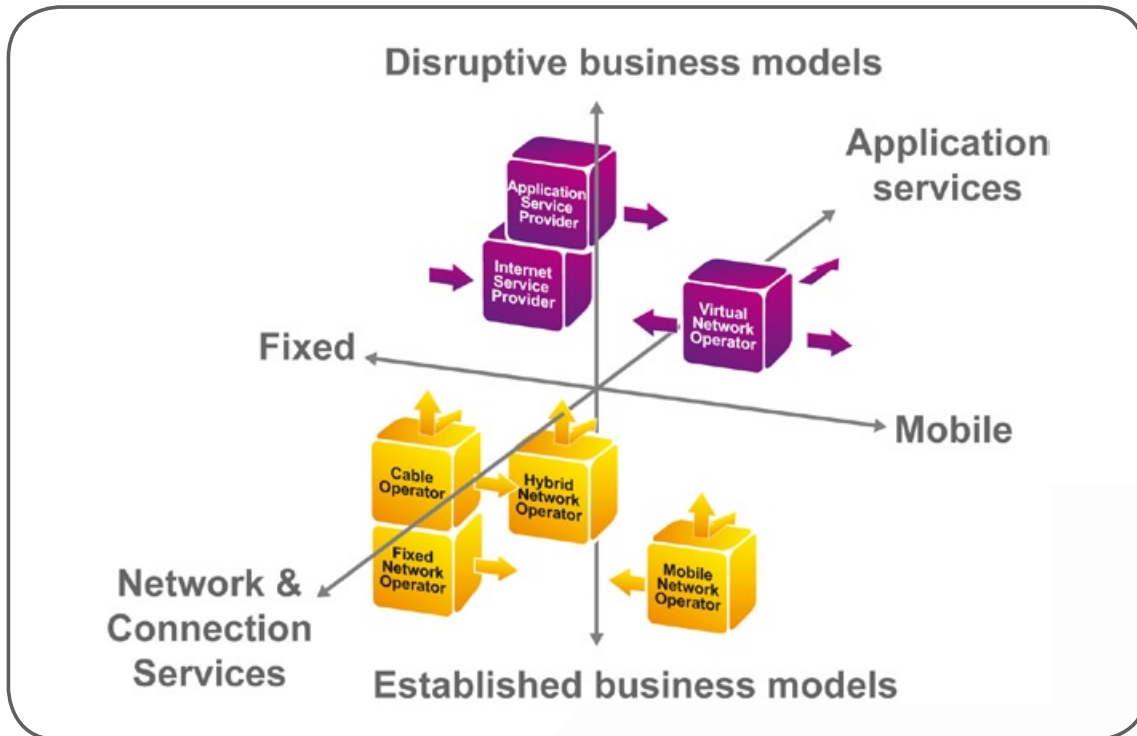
Disruptive business models

Application services

Application Service Provider

Internet Service Provider

Virtual Network Operator

Fixed

Mobile

Cable Operator

Hybrid Network Operator

Fixed Network Operator

Mobile Network Operator

Network & Connection Services

Established business models